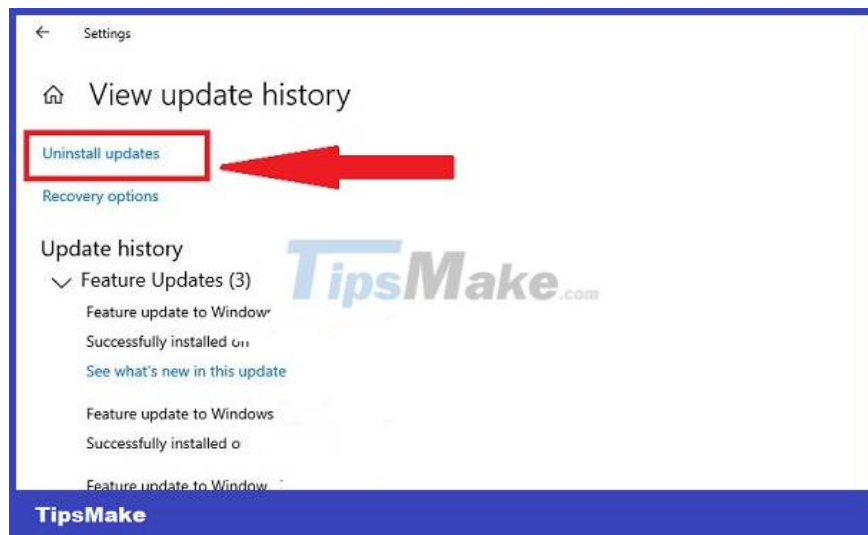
Settings

View update history

Uninstall updates

Recovery options

Update history

Feature Updates (3)

Feature update to Window

Successfully installed on

See what's new in this update

Feature update to Windows

Successfully installed o

Feature update to Window

TipsMake.com

TipsMake